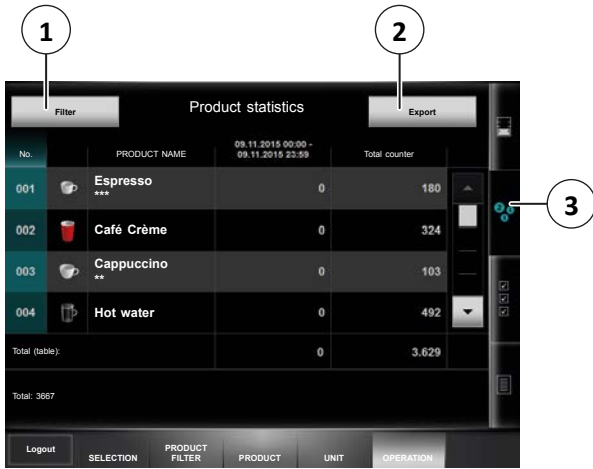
1

2

3

Filter

Product statistics

Export

| No. | | PRODUCT NAME | 09.11.2015 00:00 - 09.11.2015 23:59 | Total counter |
|---|---|---|---|---|
| 001 | | Espresso *** | 0 | 180 |
| 002 | | Café Crème | 0 | 324 |
| 003 | | Cappuccino ** | 0 | 103 |
| 004 | | Hot water | 0 | 492 |
| Total (table): | | | 0 | 3.629 |

Total: 3667

Logout

SELECTION

PRODUCT FILTER

PRODUCT

UNIT

OPERATION